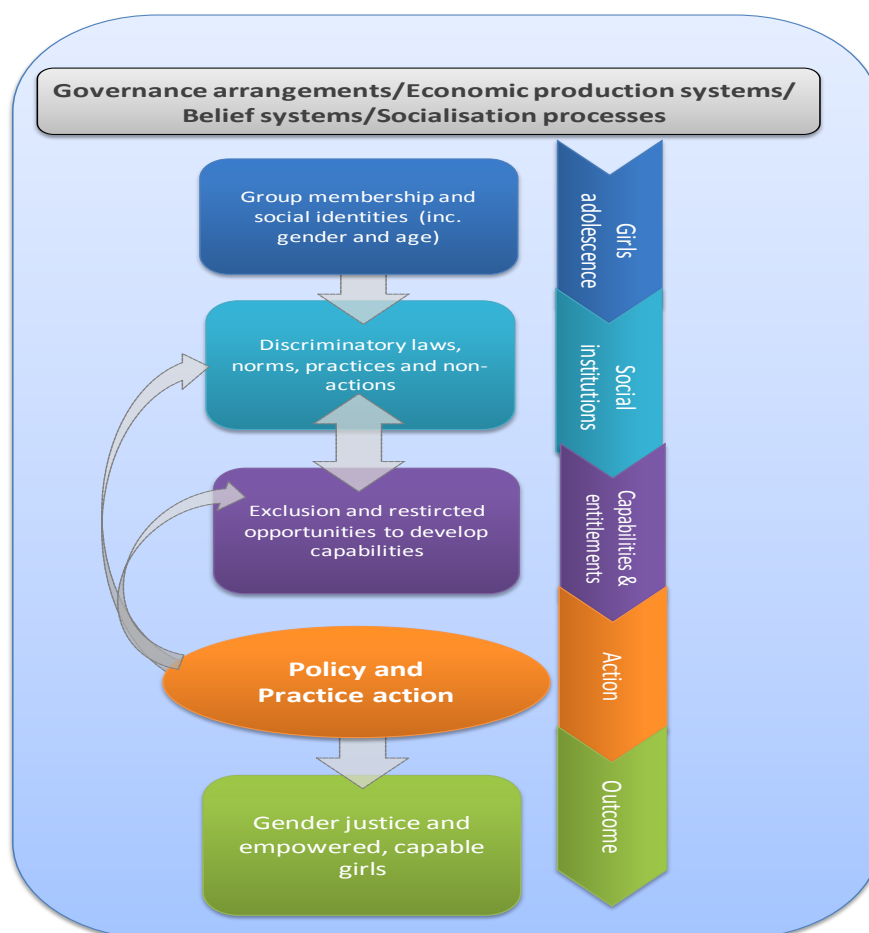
Governance arrangements/Economic production systems/ Belief systems/Socialisation processes

Group membership and social identities (inc. gender and age)

Discriminatory laws, norms, practices and non-actions

Exclusion and restircted opportunities to develop capabilities

Policy and Practice action

Gender justice and empowered, capable girls

Girls adolescence

Social institutions

Capabilities & entitlements

Action

Outcome